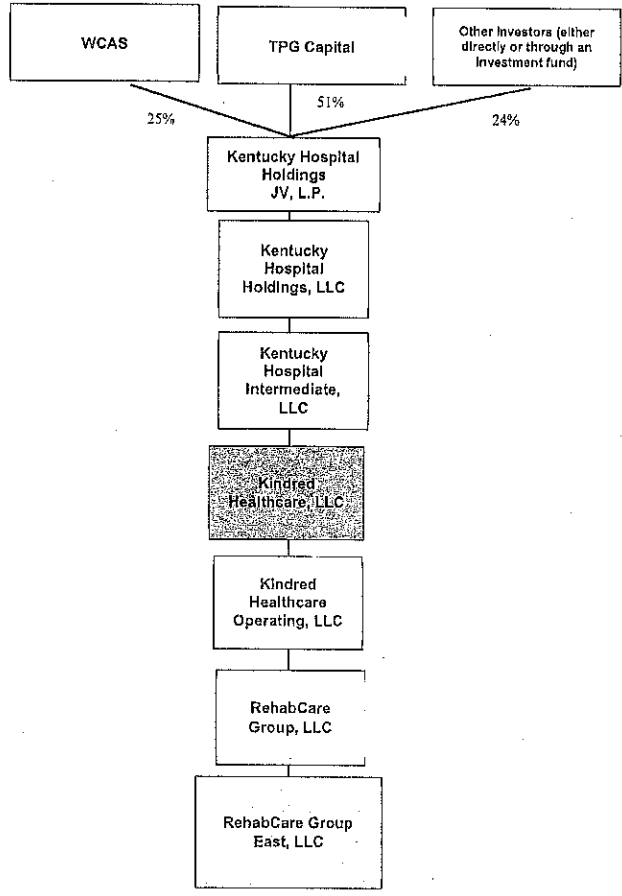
WCAS

TPG Capital

Other Investors (either directly or through an investment fund)

25%

51%

24%

Kentucky Hospital Holdings JV, L.P.

Kentucky Hospital Holdings, LLC

Kentucky Hospital Intermediate, LLC

Kindred Healthcare, LLC

Kindred Healthcare Operating, LLC

RehabCare Group, LLC

RehabCare Group East, LLC